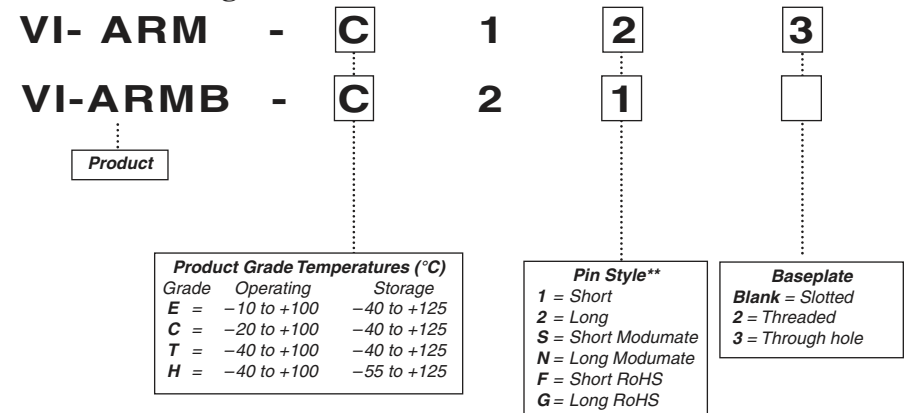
VI- ARM - C 1 2 3

VI-ARMB - C 2 1

Product

Product Grade Temperatures (°C)

| Grade | | Operating | Storage |
|---|---|---|---|
| E | = | –10 to +100 | –40 to +125 |
| C | = | –20 to +100 | –40 to +125 |
| T | = | –40 to +100 | –40 to +125 |
| H | = | –40 to +100 | –55 to +125 |

Pin Style**
1 = Short
2 = Long
S = Short Modumate
N = Long Modumate
F = Short RoHS
G = Long RoHS

Baseplate
Blank = Slotted
2 = Threaded
3 = Through hole